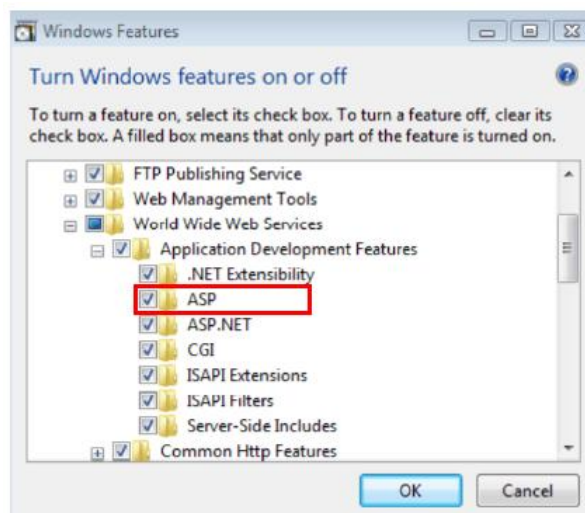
Windows Features

Turn Windows features on or off

To turn a feature on, select its check box. To turn a feature off, clear its check box. A filled box means that only part of the feature is turned on.

FTP Publishing Service
Web Management Tools
World Wide Web Services
Application Development Features
.NET Extensibility
ASP
ASP.NET
CGI
ISAPI Extensions
ISAPI Filters
Server-Side Includes
Common Http Features

OK
Cancel